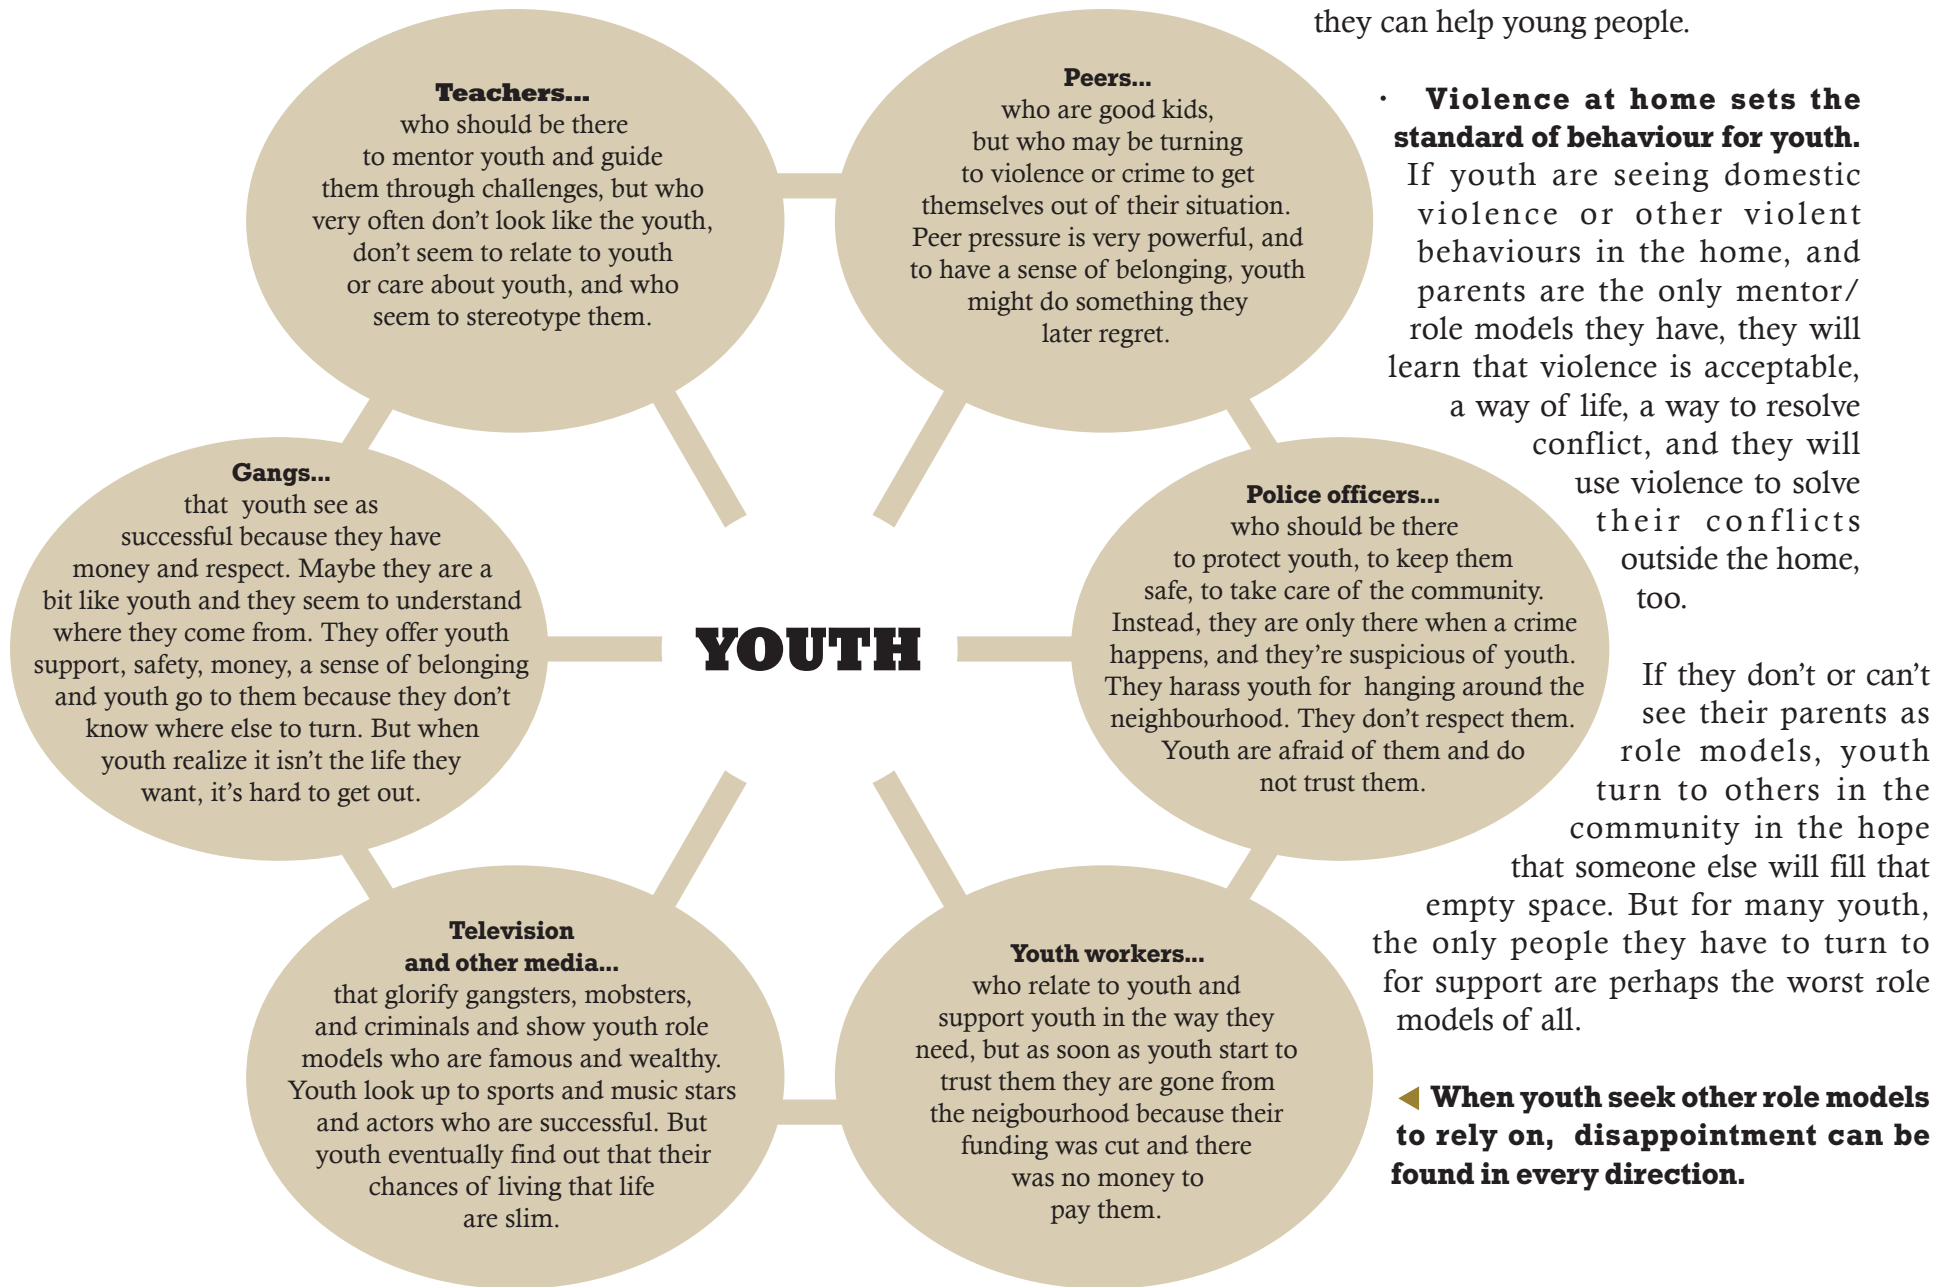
they can help young people.

**Teachers...** who should be there to mentor youth and guide them through challenges, but who very often don't look like the youth, don't seem to relate to youth or care about youth, and who seem to stereotype them.

**Peers...** who are good kids, but who may be turning to violence or crime to get themselves out of their situation. Peer pressure is very powerful, and to have a sense of belonging, youth might do something they later regret.

**Gangs...** that youth see as successful because they have money and respect. Maybe they are a bit like youth and they seem to understand where they come from. They offer youth support, safety, money, a sense of belonging and youth go to them because they don't know where else to turn. But when youth realize it isn't the life they want, it's hard to get out.

**YOUTH**

**Police officers...** who should be there to protect youth, to keep them safe, to take care of the community. Instead, they are only there when a crime happens, and they're suspicious of youth. They harass youth for hanging around the neighbourhood. They don't respect them. Youth are afraid of them and do not trust them.

**Television and other media...** that glorify gangsters, mobsters, and criminals and show youth role models who are famous and wealthy. Youth look up to sports and music stars and actors who are successful. But youth eventually find out that their chances of living that life are slim.

**Youth workers...** who relate to youth and support youth in the way they need, but as soon as youth start to trust them they are gone from the neigbourhood because their funding was cut and there was no money to pay them.

• **Violence at home sets the standard of behaviour for youth.** If youth are seeing domestic violence or other violent behaviours in the home, and parents are the only mentor/ role models they have, they will learn that violence is acceptable, a way of life, a way to resolve conflict, and they will use violence to solve their conflicts outside the home, too.

If they don't or can't see their parents as role models, youth turn to others in the community in the hope that someone else will fill that empty space. But for many youth, the only people they have to turn to for support are perhaps the worst role models of all.

**When youth seek other role models to rely on, disappointment can be found in every direction.**